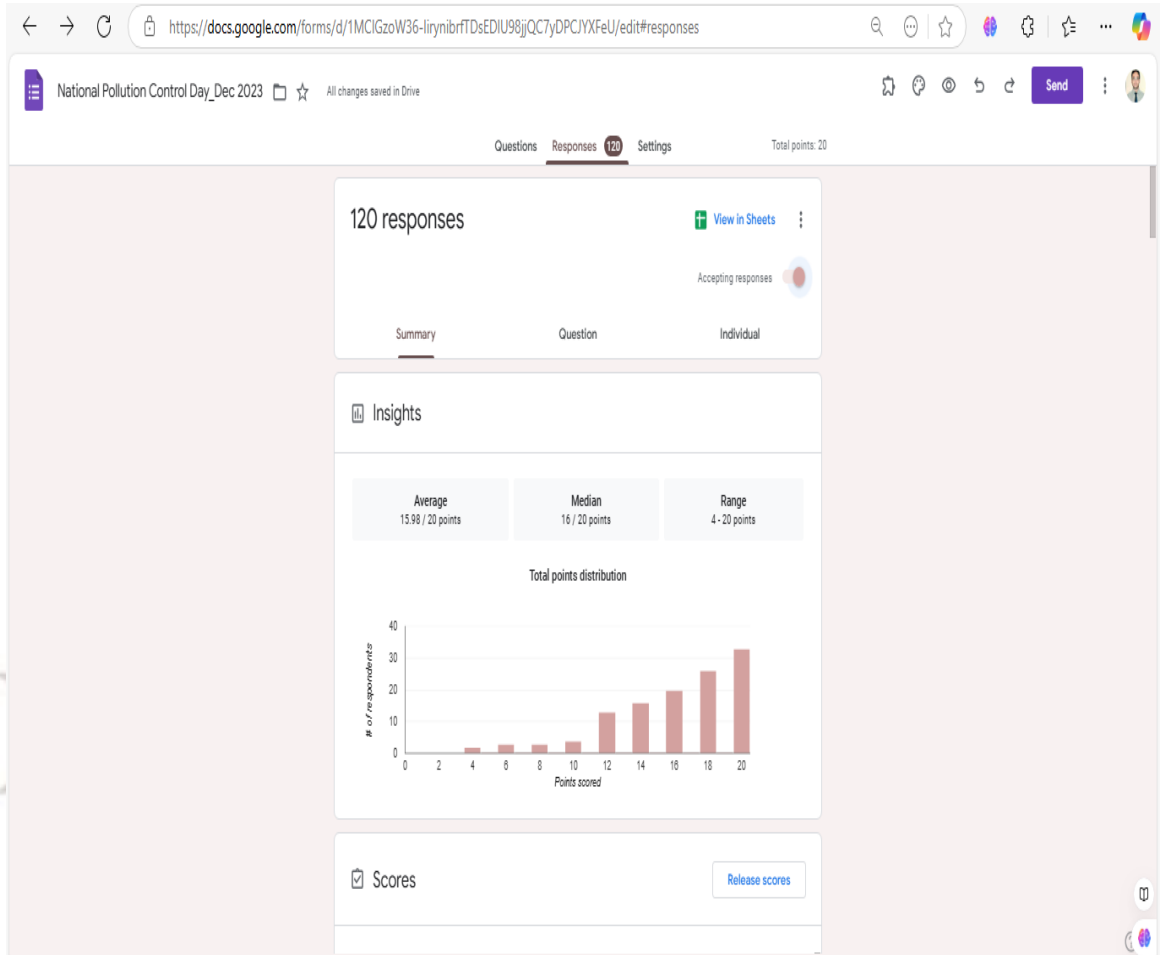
https://docs.google.com/forms/d/1MCIGzoW36-lirynibrfTDsEDIU98jjQC7yDPCJYXFeU/edit#responses

National Pollution Control Day_Dec 2023

All changes saved in Drive

Send

Questions Responses 120 Settings

Total points: 20

120 responses

View in Sheets

Accepting responses

Summary Question Individual

Insights

| Average | Median | Range |
|---|---|---|
| 15.98 / 20 points | 16 / 20 points | 4 - 20 points |

Total points distribution

40
30
20
10
0

# of respondents

0 2 4 6 8 10 12 14 16 18 20

Points scored

Scores

Release scores